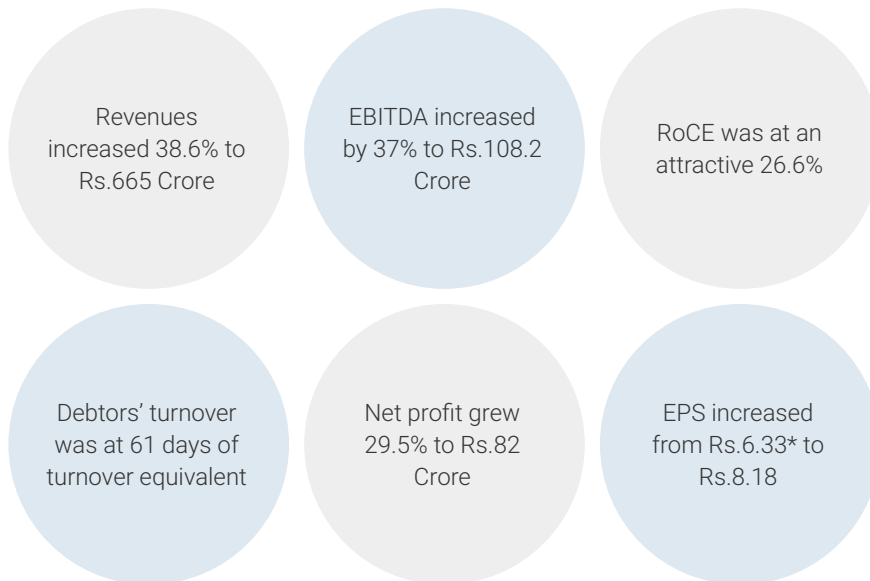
Revenues increased 38.6% to Rs.665 Crore

EBITDA increased by 37% to Rs.108.2 Crore

RoCE was at an attractive 26.6%

Debtors' turnover was at 61 days of turnover equivalent

Net profit grew 29.5% to Rs.82 Crore

EPS increased from Rs.6.33* to Rs.8.18